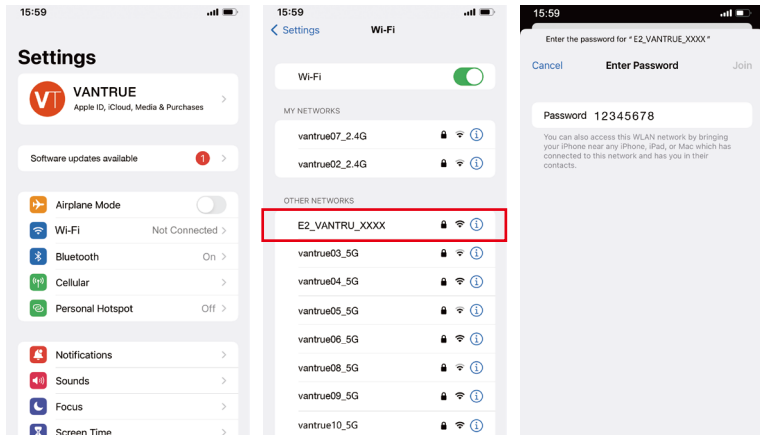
15:59

Settings

VT VANTRUE
Apple ID, iCloud, Media & Purchases

Software updates available 1

Airplane Mode
Wi-Fi Not Connected
Bluetooth On
Cellular
Personal Hotspot Off

Notifications
Sounds
Focus
Screen Time

15:59

< Settings Wi-Fi

Wi-Fi

MY NETWORKS
vantrue07_2.4G
vantrue02_2.4G

OTHER NETWORKS
E2_VANTRU_XXXX
vantrue03_5G
vantrue04_5G
vantrue05_5G
vantrue06_5G
vantrue08_5G
vantrue09_5G
vantrue10_5G

15:59

Enter the password for "E2_VANTRUE_XXXX"

Cancel Enter Password Join

Password 12345678

You can also access this WLAN network by bringing your iPhone near any iPhone, iPad, or Mac which has connected to this network and has you in their contacts.